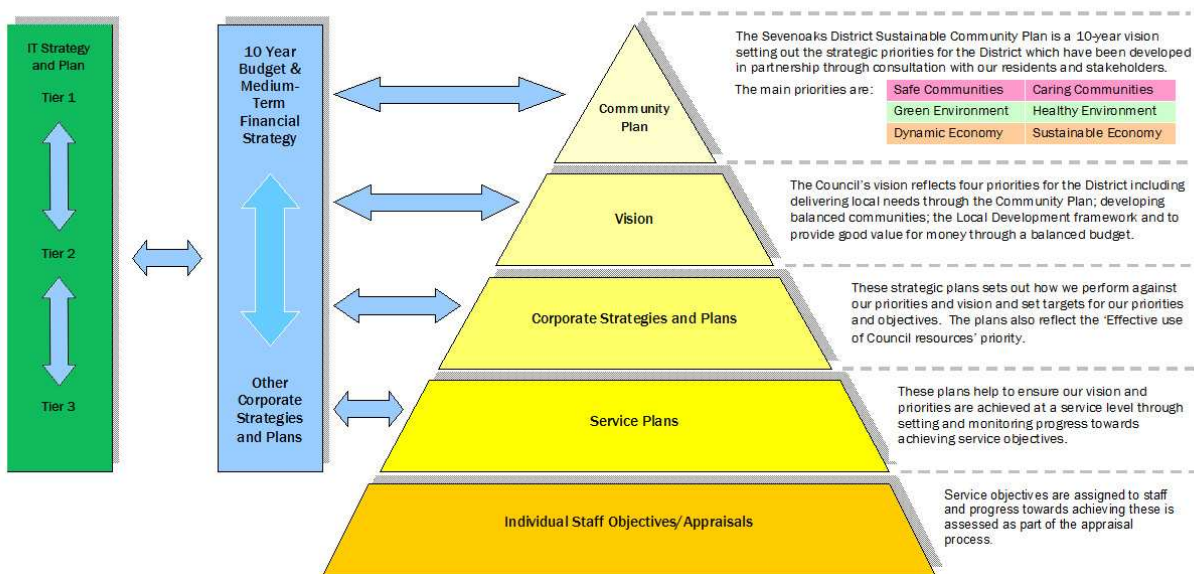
IT Strategy and Plan

Tier 1

Tier 2

Tier 3

10 Year Budget & Medium-Term Financial Strategy

Other Corporate Strategies and Plans

Community Plan

Vision

Corporate Strategies and Plans

Service Plans

Individual Staff Objectives/Appraisals

The Sevenoaks District Sustainable Community Plan is a 10-year vision setting out the strategic priorities for the District which have been developed in partnership through consultation with our residents and stakeholders.

The main priorities are:

| Safe Communities | Caring Communities |
|---|---|
| Green Environment | Healthy Environment |
| Dynamic Economy | Sustainable Economy |

The Council's vision reflects four priorities for the District including delivering local needs through the Community Plan; developing balanced communities; the Local Development framework and to provide good value for money through a balanced budget.

These strategic plans sets out how we perform against our priorities and vision and set targets for our priorities and objectives. The plans also reflect the 'Effective use of Council resources' priority.

These plans help to ensure our vision and priorities are achieved at a service level through setting and monitoring progress towards achieving service objectives.

Service objectives are assigned to staff and progress towards achieving these is assessed as part of the appraisal process.